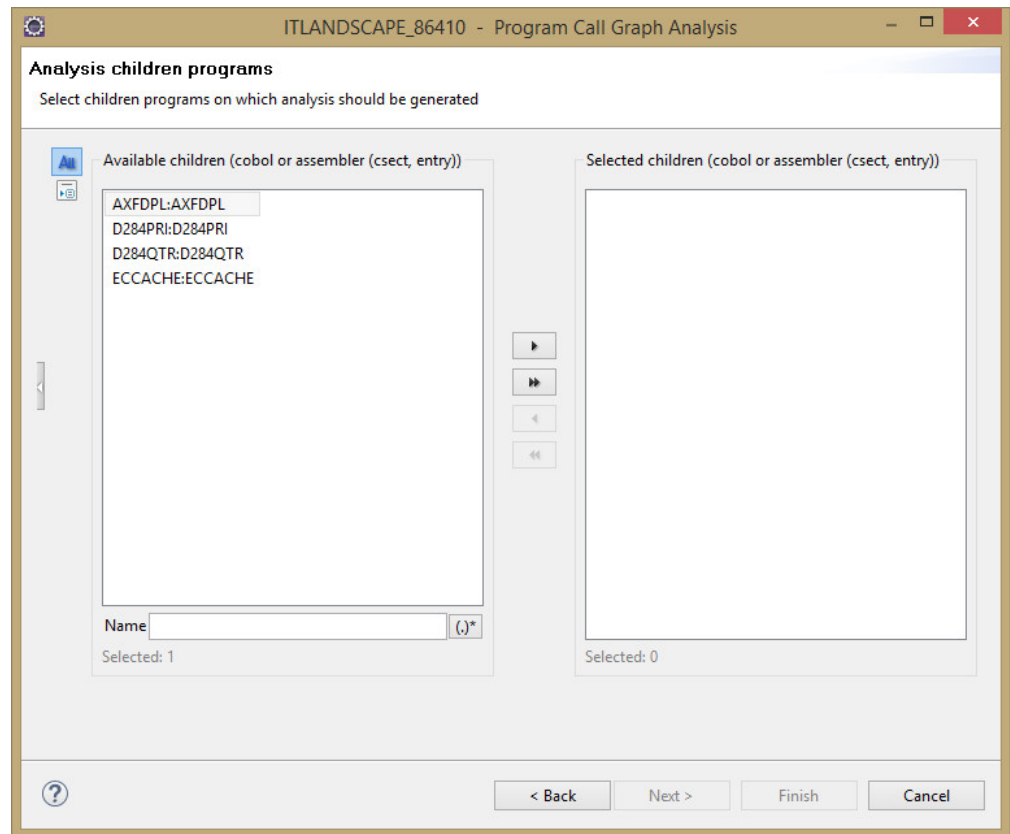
ITLANDSCAPE_86410 - Program Call Graph Analysis

Analysis children programs

Select children programs on which analysis should be generated

Available children (cobol or assembler (csect, entry))

AXFDPL:AXFDPL
D284PRI:D284PRI
D284QTR:D284QTR
ECCACHE:ECCACHE

Name (.)*

Selected: 1

Selected children (cobol or assembler (csect, entry))

Selected: 0

< Back Next > Finish Cancel